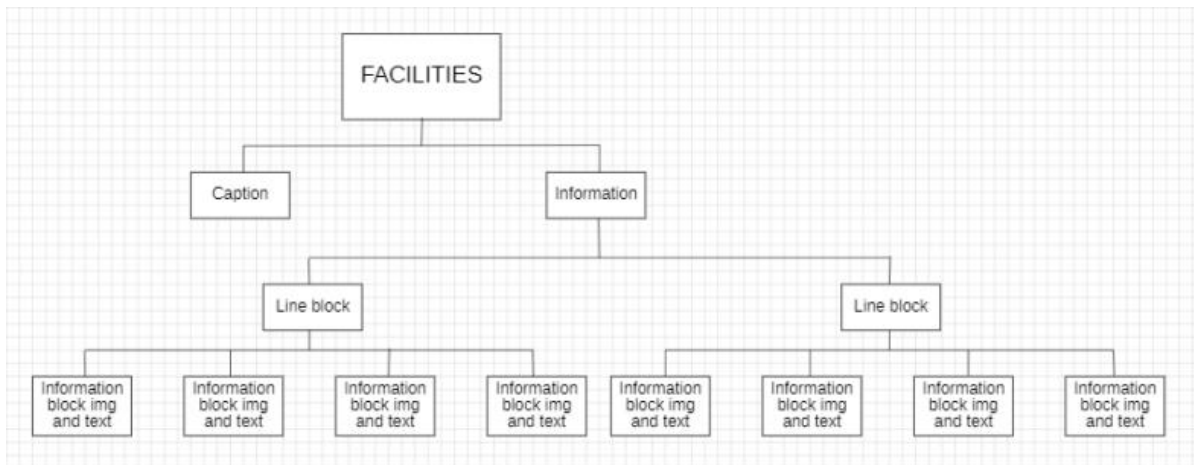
FACILITIES

Caption

Information

Line block

Line block

Information block img and text

Information block img and text

Information block img and text

Information block img and text

Information block img and text

Information block img and text

Information block img and text

Information block img and text